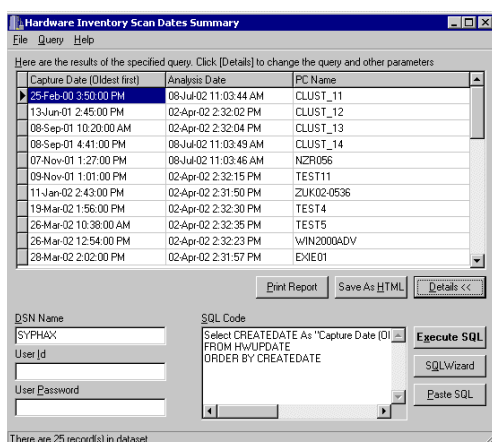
Hardware Inventory Scan Dates Summary

File Query Help

Here are the results of the specified query. Click [Details] to change the query and other parameters

| Capture Date (Oldest first) | Analysis Date | PC Name |
|---|---|---|
| 25-Feb-00 3:50:00 PM | 08-Jul-02 11:03:44 AM | CLUST_11 |
| 13-Jun-01 2:45:00 PM | 02-Apr-02 2:32:02 PM | CLUST_12 |
| 08-Sep-01 10:20:00 AM | 02-Apr-02 2:32:04 PM | CLUST_13 |
| 08-Sep-01 4:41:00 PM | 08-Jul-02 11:03:49 AM | CLUST_14 |
| 07-Nov-01 1:27:00 PM | 08-Jul-02 11:03:46 AM | NZR056 |
| 09-Nov-01 1:01:00 PM | 02-Apr-02 2:32:15 PM | TEST11 |
| 11-Jan-02 2:43:00 PM | 02-Apr-02 2:31:50 PM | ZUK02-0536 |
| 19-Mar-02 1:56:00 PM | 02-Apr-02 2:32:30 PM | TEST4 |
| 26-Mar-02 10:38:00 AM | 02-Apr-02 2:32:35 PM | TEST5 |
| 26-Mar-02 12:54:00 PM | 02-Apr-02 2:32:23 PM | WIN2000ADV |
| 28-Mar-02 2:02:00 PM | 02-Apr-02 2:31:57 PM | EXIE01 |

Print Report Save As HTML Details <<

DSN Name
SYPHAX
User Id

User Password

SQL Code
Select CREATEDATE As "Capture Date (Ol
FROM HWUPDATE
ORDER BY CREATEDATE

Execute SQL
SQLWizard
Paste SQL

There are 25 record(s) in dataset